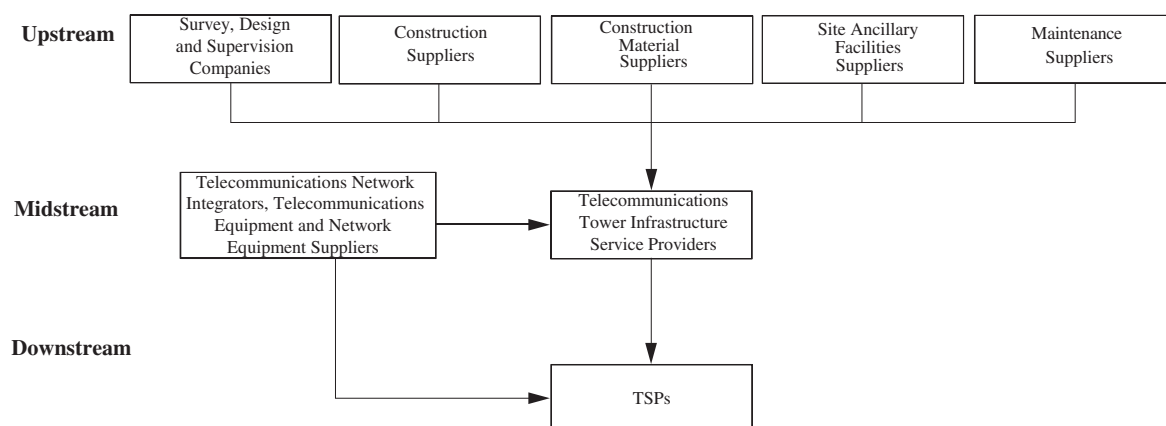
Upstream

Survey, Design and Supervision Companies

Construction Suppliers

Construction Material Suppliers

Site Ancillary Facilities Suppliers

Maintenance Suppliers

Midstream

Telecommunications Network Integrators, Telecommunications Equipment and Network Equipment Suppliers

Telecommunications Tower Infrastructure Service Providers

Downstream

TSPs